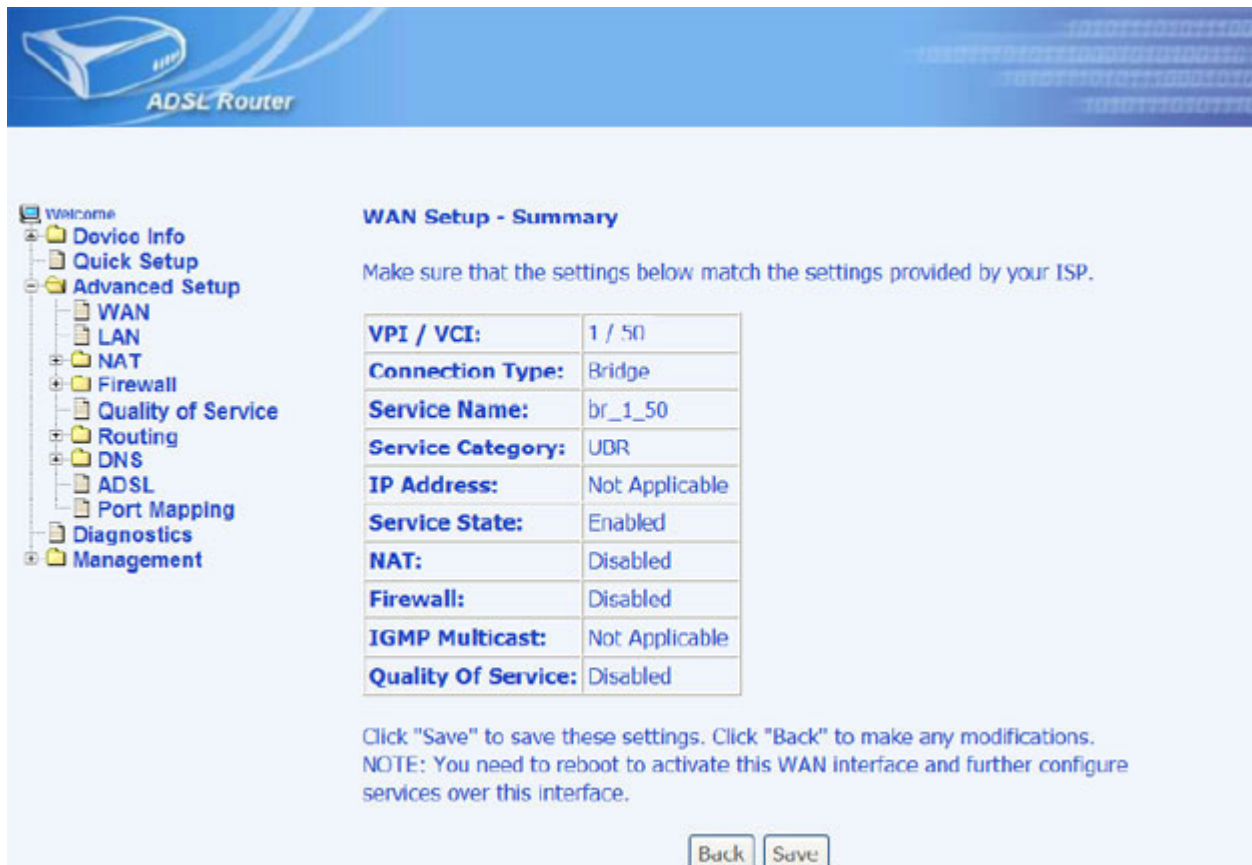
ADSL Router

Welcome
Device Info
Quick Setup
Advanced Setup
WAN
LAN
NAT
Firewall
Quality of Service
Routing
DNS
ADSL
Port Mapping
Diagnostics
Management

WAN Setup - Summary

Make sure that the settings below match the settings provided by your ISP.

| | |
|---|---|
| VPI / VCI: | 1 / 50 |
| Connection Type: | Bridge |
| Service Name: | br_1_50 |
| Service Category: | UBR |
| IP Address: | Not Applicable |
| Service State: | Enabled |
| NAT: | Disabled |
| Firewall: | Disabled |
| IGMP Multicast: | Not Applicable |
| Quality Of Service: | Disabled |

Click "Save" to save these settings. Click "Back" to make any modifications. NOTE: You need to reboot to activate this WAN interface and further configure services over this interface.

Back Save